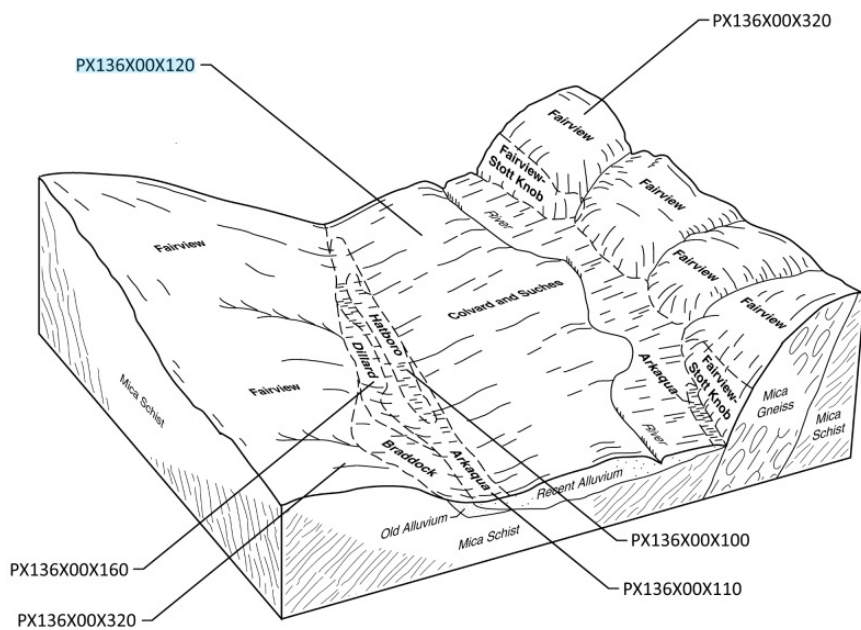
PX136X00X320

PX136X00X120

Fairview

Fairview-Stott Knob

Fairview

River

Fairview

Fairview

Fairview

Colvard and Suches

Hatboro

Dillard

Fairview

Mica Schist

Arkaqua

Fairview-Stott Knob

Mica Gneiss

Mica Schist

River

Braddock

Arkaqua

Recent Alluvium

Old Alluvium

Mica Schist

PX136X00X100

PX136X00X160

PX136X00X110

PX136X00X320